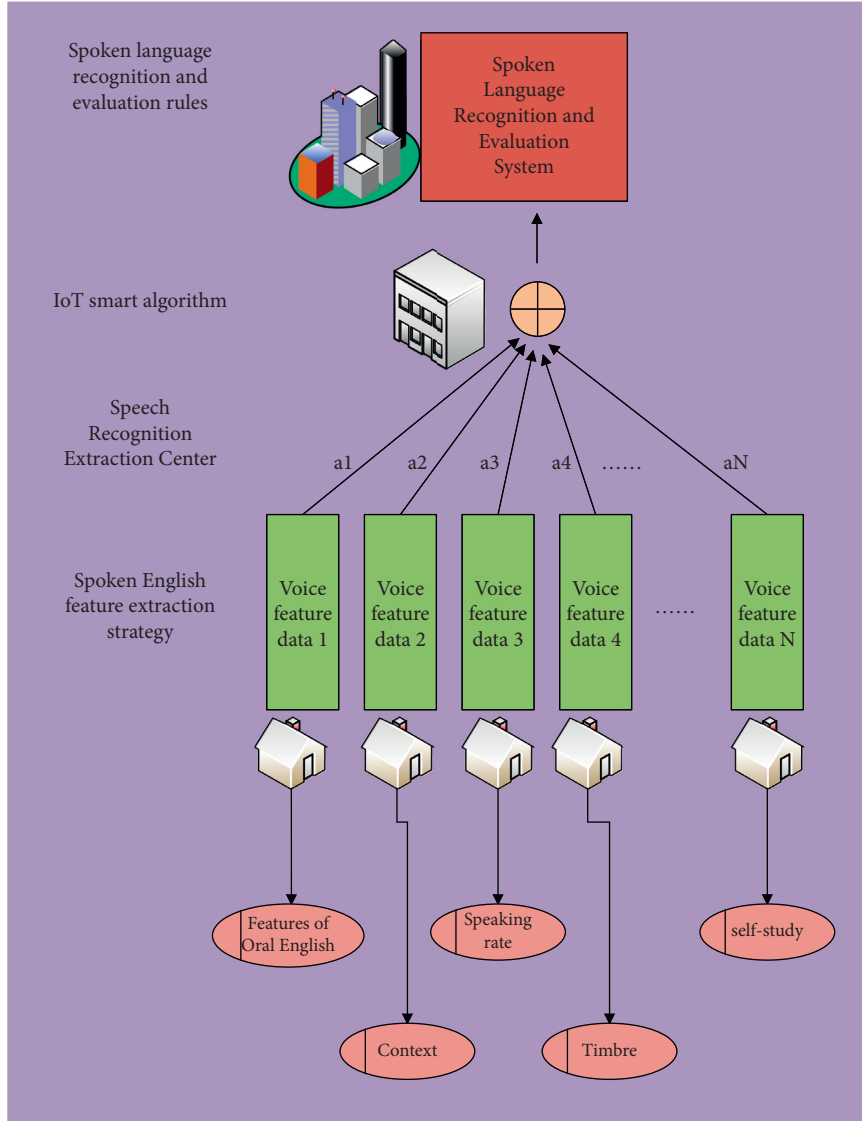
Spoken language recognition and evaluation rules

Spoken Language Recognition and Evaluation System

IoT smart algorithm

Speech Recognition Extraction Center

a1 a2 a3 a4 …… aN

Spoken English feature extraction strategy

Voice feature data 1

Voice feature data 2

Voice feature data 3

Voice feature data 4

……

Voice feature data N

Features of Oral English

Speaking rate

self-study

Context

Timbre